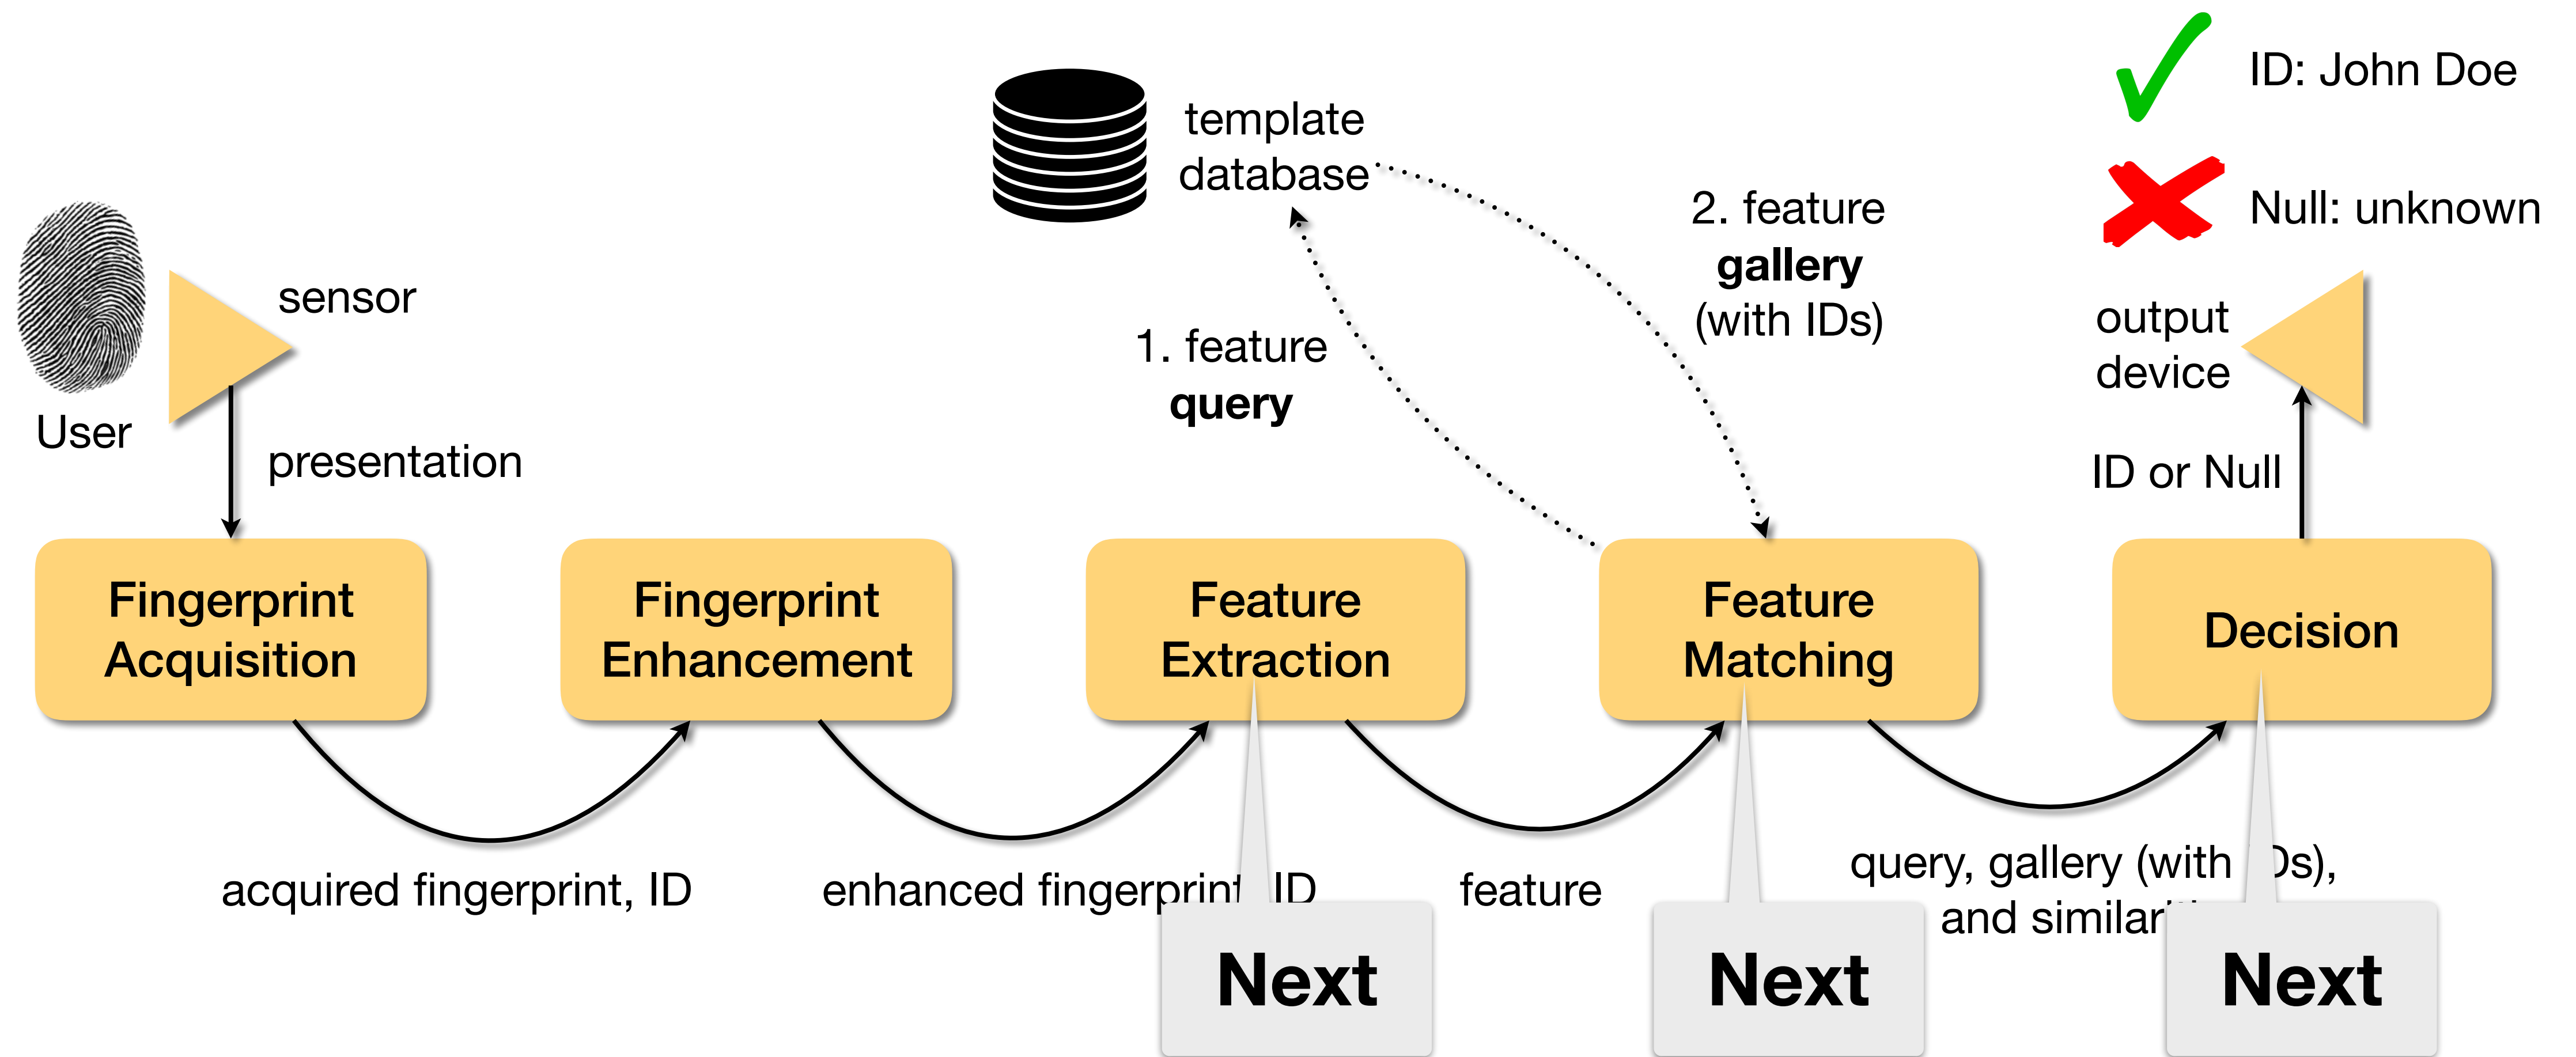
template database

ID: John Doe

Null: unknown

sensor

User

presentation

1. feature **query**

2. feature **gallery** (with IDs)

output device

ID or Null

Fingerprint Acquisition

Fingerprint Enhancement

Feature Extraction

Feature Matching

Decision

acquired fingerprint, ID

enhanced fingerprin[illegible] ID

feature

query, gallery (with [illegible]Ds), and similar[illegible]

Next

Next

Next